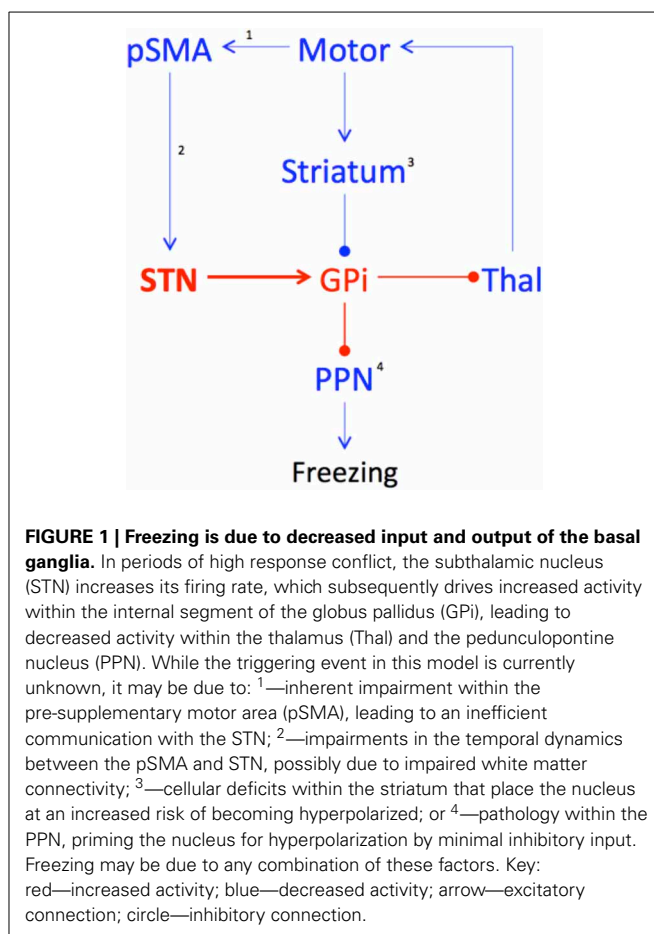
pSMA 1 Motor

2

Striatum$^3$

STN GPi Thal

PPN$^4$

Freezing

**FIGURE 1 | Freezing is due to decreased input and output of the basal ganglia.** In periods of high response conflict, the subthalamic nucleus (STN) increases its firing rate, which subsequently drives increased activity within the internal segment of the globus pallidus (GPi), leading to decreased activity within the thalamus (Thal) and the pedunculopontine nucleus (PPN). While the triggering event in this model is currently unknown, it may be due to: $^1$—inherent impairment within the pre-supplementary motor area (pSMA), leading to an inefficient communication with the STN; $^2$—impairments in the temporal dynamics between the pSMA and STN, possibly due to impaired white matter connectivity; $^3$—cellular deficits within the striatum that place the nucleus at an increased risk of becoming hyperpolarized; or $^4$—pathology within the PPN, priming the nucleus for hyperpolarization by minimal inhibitory input. Freezing may be due to any combination of these factors. Key: red—increased activity; blue—decreased activity; arrow—excitatory connection; circle—inhibitory connection.